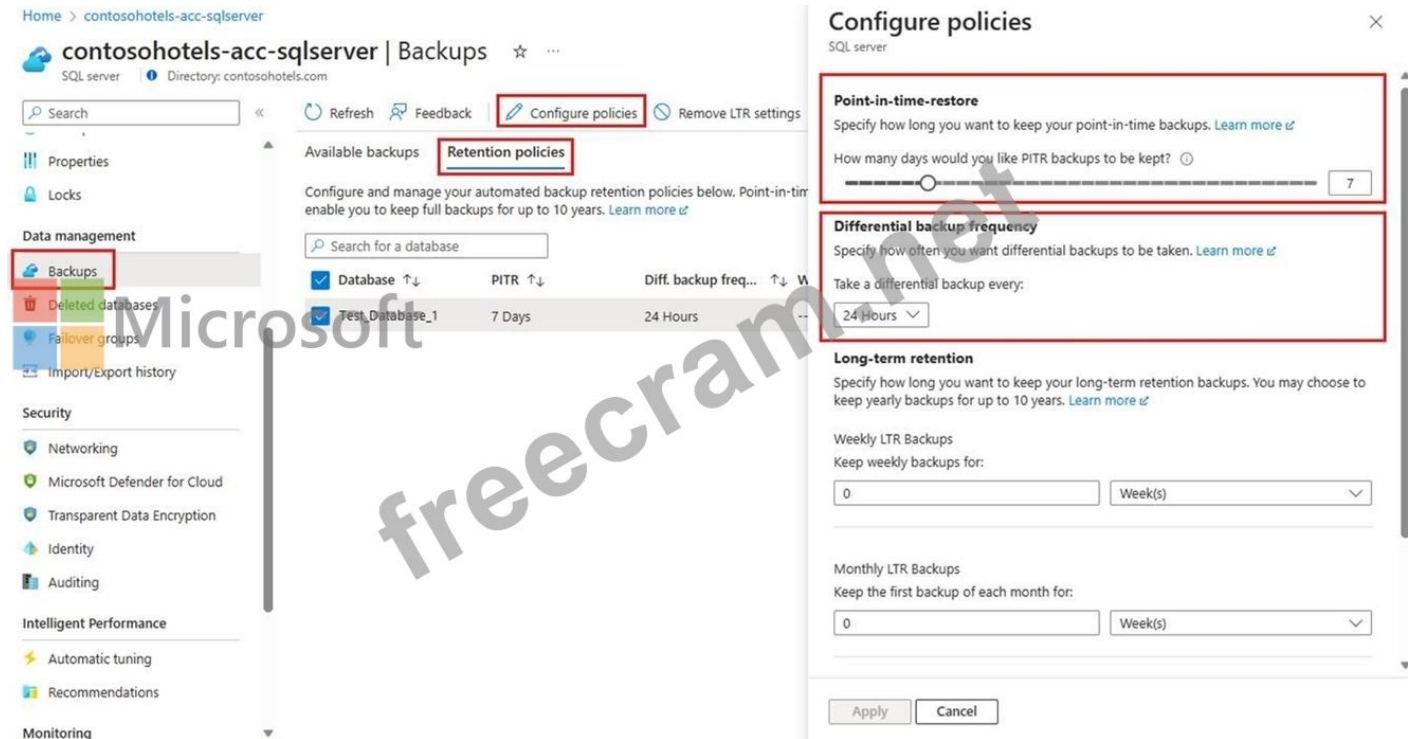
Home > contosohotels-acc-sqlserver

contosohotels-acc-sqlserver | Backups ☆ ···
SQL server | Directory: contosohotels.com

Search «

Properties
Locks
Data management
Backups
Deleted databases
Failover groups
Import/Export history
Security
Networking
Microsoft Defender for Cloud
Transparent Data Encryption
Identity
Auditing
Intelligent Performance
Automatic tuning
Recommendations
Monitoring

Refresh | Feedback | Configure policies | Remove LTR settings

Available backups | Retention policies

Configure and manage your automated backup retention policies below. Point-in-tim enable you to keep full backups for up to 10 years. Learn more

Search for a database

| Database ↑↓ | PITR ↑↓ | Diff. backup freq... ↑↓ | W |
|---|---|---|---|
| Test_Database_1 | 7 Days | 24 Hours | -- |

Configure policies
SQL server

Point-in-time-restore
Specify how long you want to keep your point-in-time backups. Learn more
How many days would you like PITR backups to be kept?
7

Differential backup frequency
Specify how often you want differential backups to be taken. Learn more
Take a differential backup every:
24 Hours

Long-term retention
Specify how long you want to keep your long-term retention backups. You may choose to keep yearly backups for up to 10 years. Learn more

Weekly LTR Backups
Keep weekly backups for:
0 | Week(s)

Monthly LTR Backups
Keep the first backup of each month for:
0 | Week(s)

Apply | Cancel

Microsoft
freecram.net